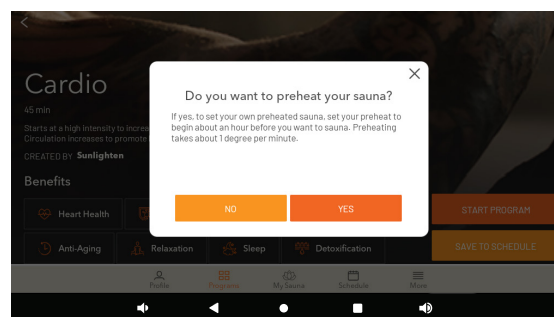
Cardio
45 min
Starts at a high intensity to increa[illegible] Circulation increases to promote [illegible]
CREATED BY Sunlighten

Benefits
Heart Health
Anti-Aging
Relaxation
Sleep
Detoxification

START PROGRAM
SAVE TO SCHEDULE

Do you want to preheat your sauna?
If yes, to set your own preheated sauna, set your preheat to begin about an hour before you want to sauna. Preheating takes about 1 degree per minute.
NO
YES

Profile
Programs
My Sauna
Schedule
More